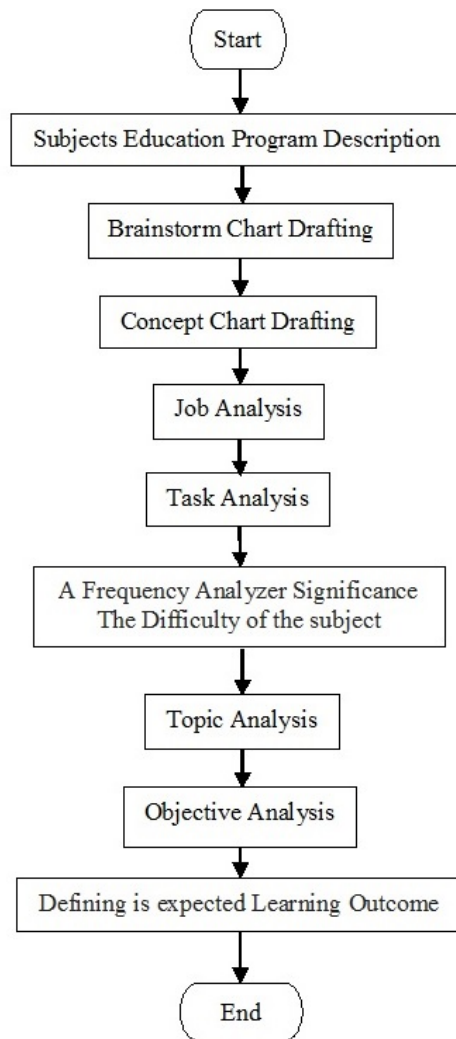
Start

Subjects Education Program Description

Brainstorm Chart Drafting

Concept Chart Drafting

Job Analysis

Task Analysis

A Frequency Analyzer Significance
The Difficulty of the subject

Topic Analysis

Objective Analysis

Defining is expected Learning Outcome

End